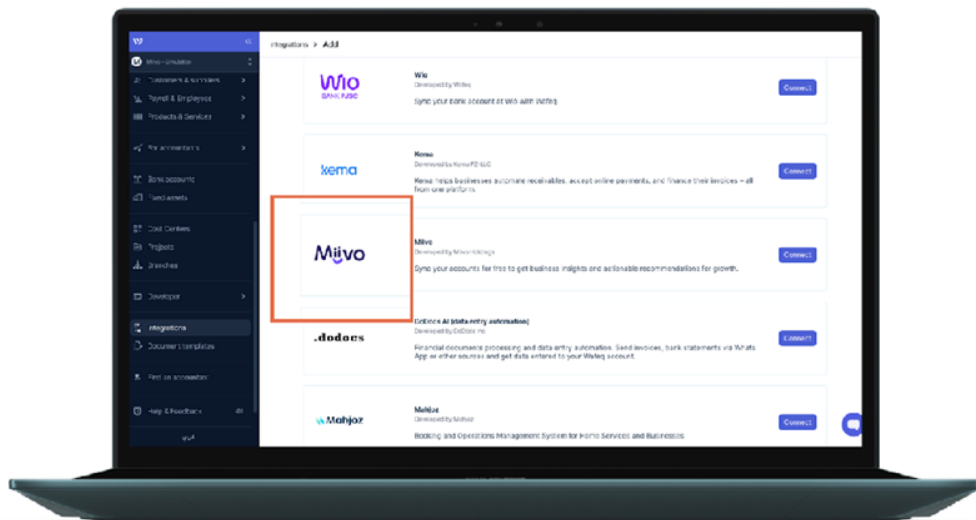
W

Miivo - Emulator

Customers & Suppliers

Payroll & Employees

Products & Services

For accountants

Bank accounts

Fixed assets

Cost Centers

Projects

Branches

Developer

Integrations

Document templates

Find an accountant

Help & Feedback

Integrations > Add

Wio
BANK PJSC

Wio

Developed by Wafeq

Sync your bank account at Wio with Wafeq

Connect

kema

Kema

Developed by Kema FZ-LLC

Kema helps businesses automate receivables, accept online payments, and finance their invoices – all from one platform

Connect

Miivo

Miivo

Developed by Miivo Holdings

Sync your accounts for free to get business insights and actionable recommendations for growth.

Connect

.dodocs

DoDocs AI (data entry automation)

Developed by DoDocs Inc

Financial documents processing and data entry automation. Send invoices, bank statements via WhatsApp or other sources and get data entered to your Wafeq account.

Connect

Mahjoz

Mahjoz

Developed by Mahjoz

Booking and Operations Management System for Home Services and Businesses

Connect